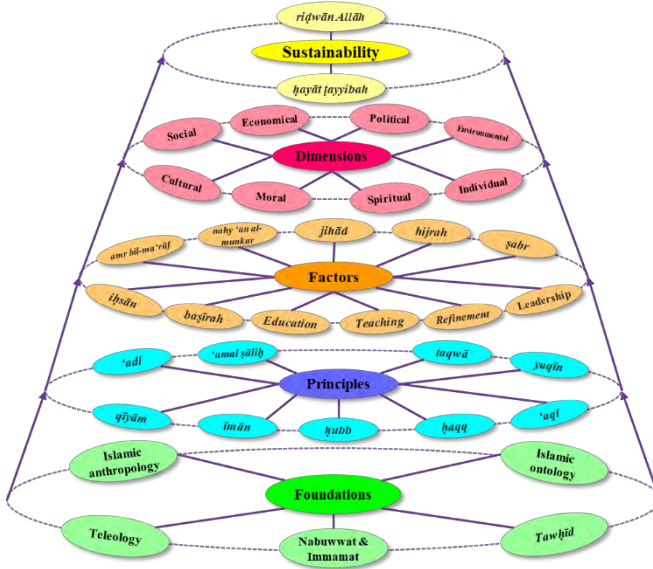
riḍwān Allāh

Sustainability

ḥayāt ṭayyibah

Social

Economical

Political

Environmental

Dimensions

Cultural

Moral

Spiritual

Individual

amr bil-ma'rūf

nahy 'an al-munkar

jihād

hijrah

ṣabr

Factors

iḥsān

baṣīrah

Education

Teaching

Refinement

Leadership

'adl

'amal ṣāliḥ

taqwā

yuqīn

Principles

qīyām

imān

ḥubb

ḥaqq

'aql

Islamic anthropology

Islamic ontology

Foundations

Teleology

Nabuwwat & Immamat

Tawḥīd